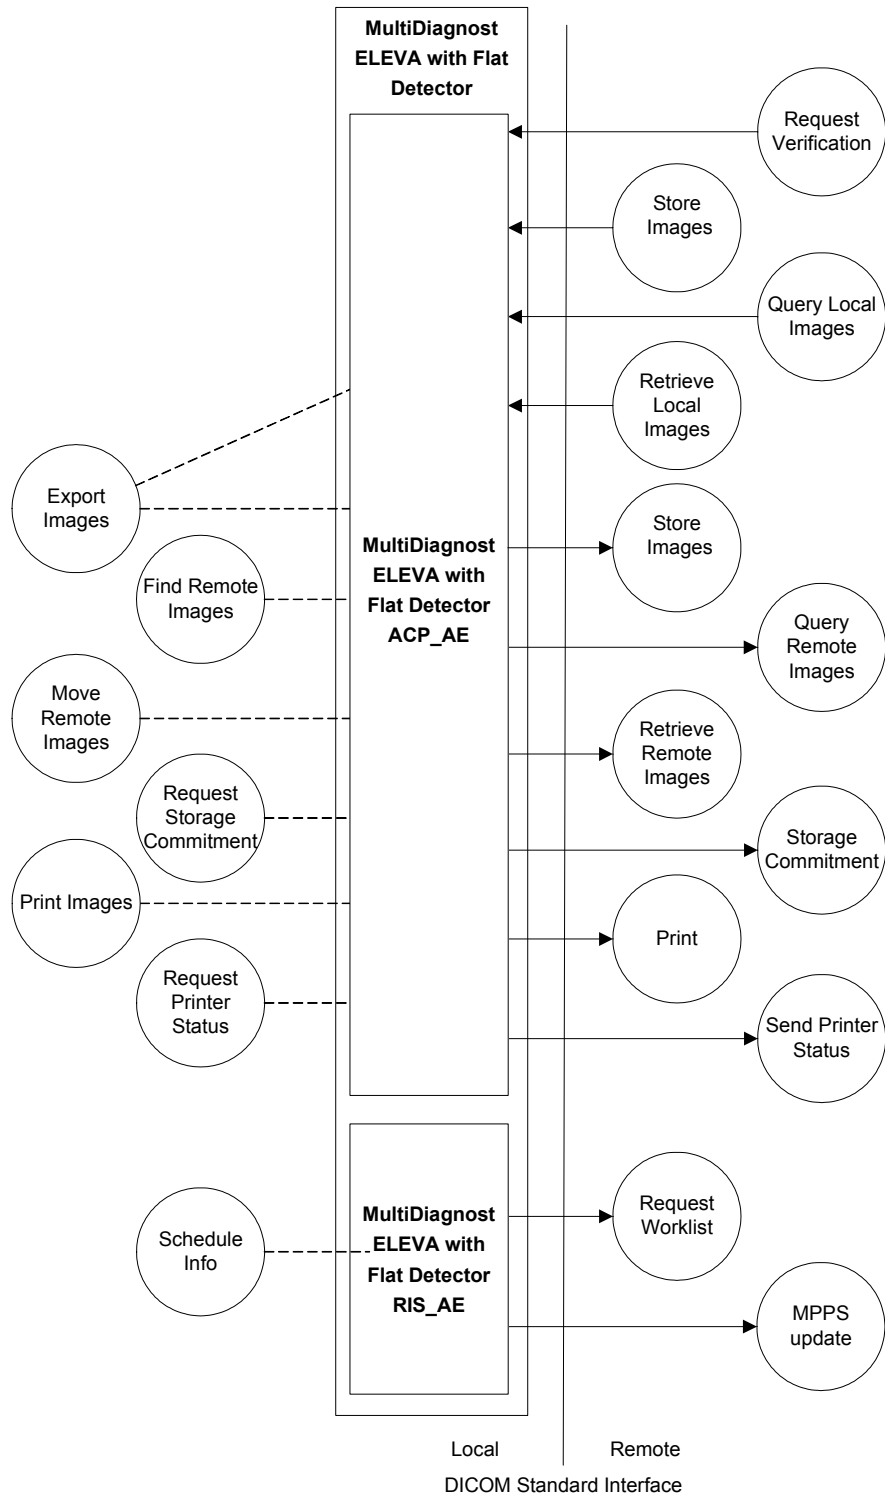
MultiDiagnost ELEVA with Flat Detector

Request Verification

Store Images

Query Local Images

Retrieve Local Images

Export Images

MultiDiagnost ELEVA with Flat Detector ACP_AE

Store Images

Find Remote Images

Query Remote Images

Move Remote Images

Retrieve Remote Images

Request Storage Commitment

Storage Commitment

Print Images

Print

Request Printer Status

Send Printer Status

Schedule Info

MultiDiagnost ELEVA with Flat Detector RIS_AE

Request Worklist

MPPS update

Local

Remote

DICOM Standard Interface